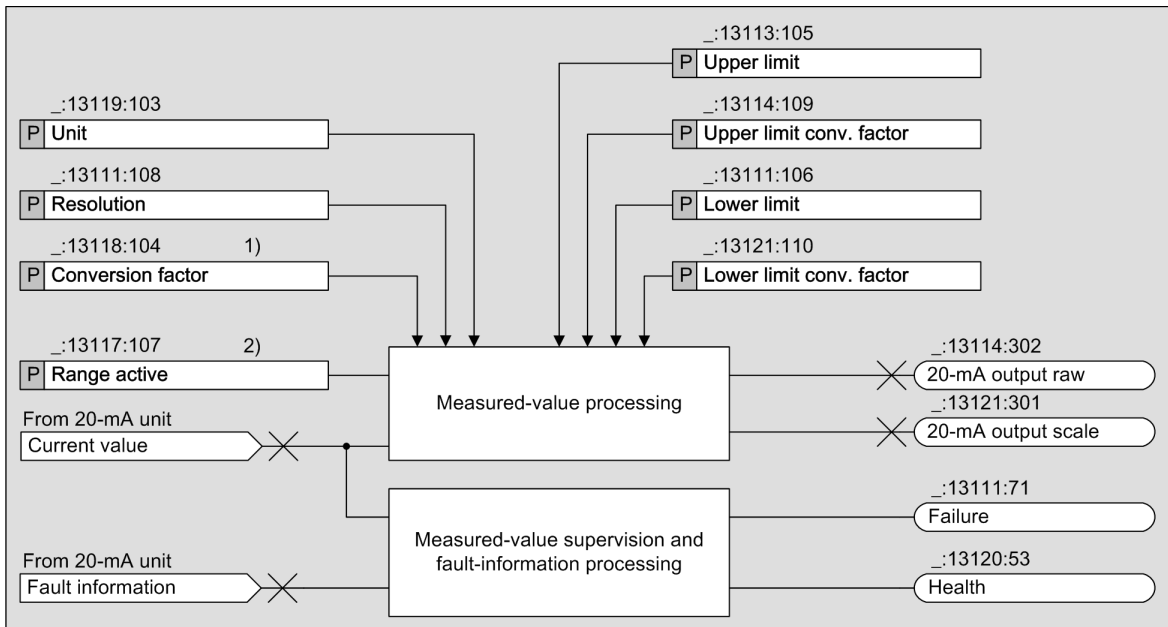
_:13113:105
P Upper limit

_:13119:103
P Unit

_:13114:109
P Upper limit conv. factor

_:13111:108
P Resolution

_:13111:106
P Lower limit

_:13118:104 1)
P Conversion factor

_:13121:110
P Lower limit conv. factor

_:13117:107 2)
P Range active

Measured-value processing

_:13114:302
20-mA output raw

_:13121:301
20-mA output scale

From 20-mA unit
Current value

Measured-value supervision and fault-information processing

_:13111:71
Failure

From 20-mA unit
Fault information

_:13120:53
Health